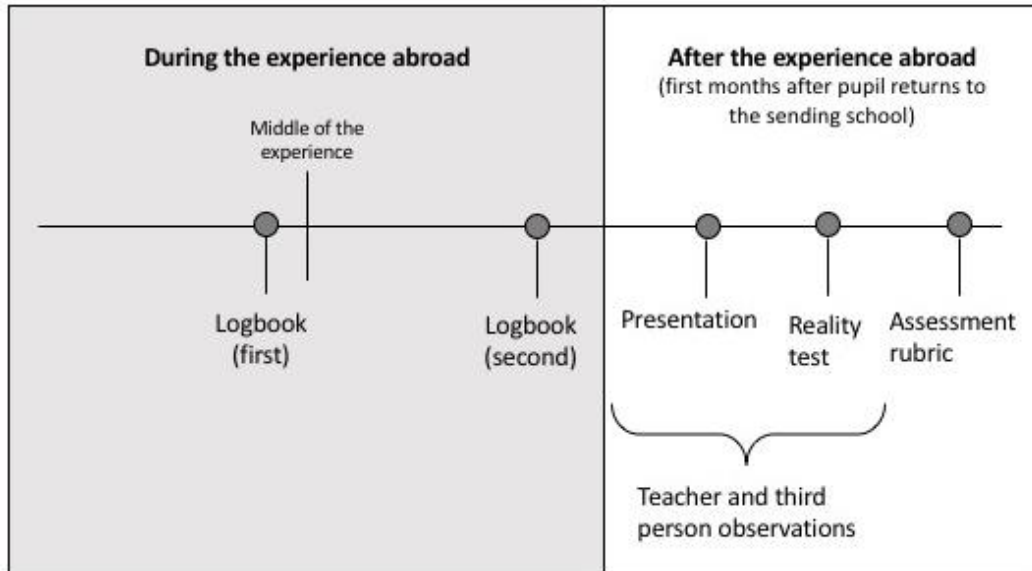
During the experience abroad

Middle of the experience

Logbook (first)

Logbook (second)

After the experience abroad
(first months after pupil returns to the sending school)

Presentation

Reality test

Assessment rubric

Teacher and third person observations